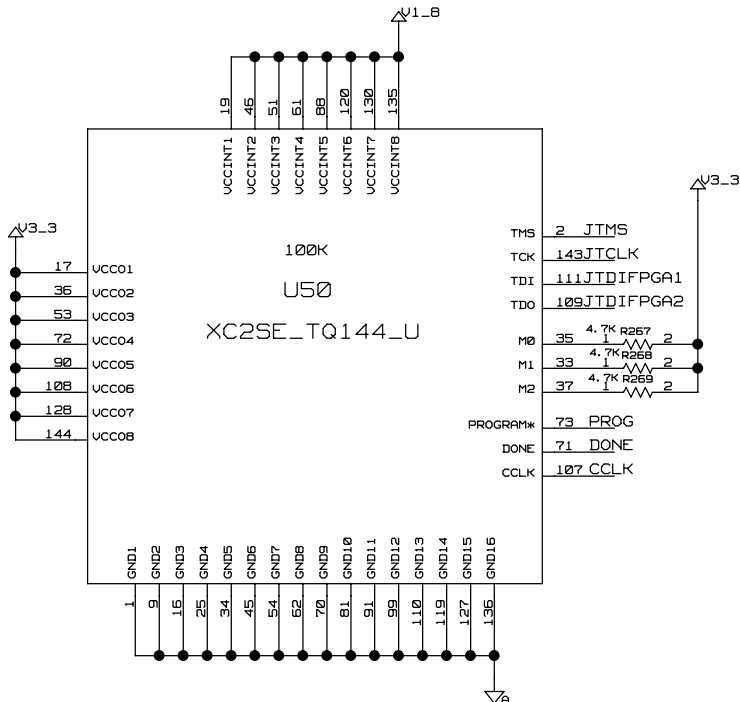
V1_8

19 46 51 61 88 120 130 135

VCCINT1 VCCINT2 VCCINT3 VCCINT4 VCCINT5 VCCINT6 VCCINT7 VCCINT8

V3_3

V3_3

100K

U50

XC2SE_TQ144_U

17 VCCO1
36 VCCO2
53 VCCO3
72 VCCO4
90 VCCO5
108 VCCO6
128 VCCO7
144 VCCO8

TMS 2 JTMS
TCK 143 JTCLK
TDI 111 JTDIFPGA1
TDO 109 JTDIFPGA2
M0 35 4.7K R267 1 2
M1 33 4.7K R268 1 2
M2 37 4.7K R269 1 2
PROGRAM* 73 PROG
DONE 71 DONE
CCLK 107 CCLK

GND1 GND2 GND3 GND4 GND5 GND6 GND7 GND8 GND9 GND10 GND11 GND12 GND13 GND14 GND15 GND16

1 9 16 25 34 45 54 62 70 81 91 99 110 119 127 136

A